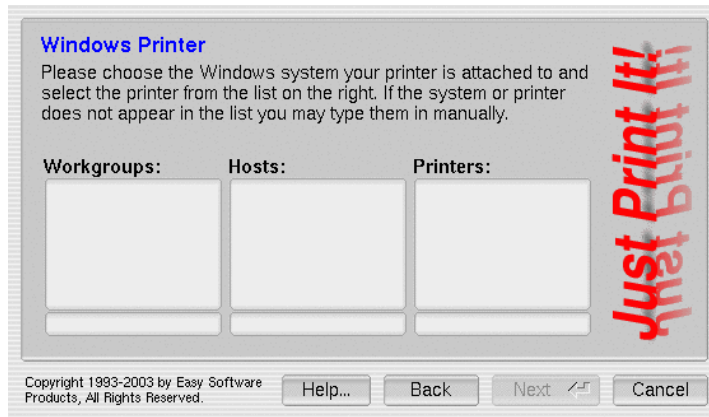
Windows Printer

Please choose the Windows system your printer is attached to and select the printer from the list on the right. If the system or printer does not appear in the list you may type them in manually.

Workgroups:

Hosts:

Printers:

Just Print It!

Copyright 1993-2003 by Easy Software Products, All Rights Reserved.

Help...

Back

Next

Cancel